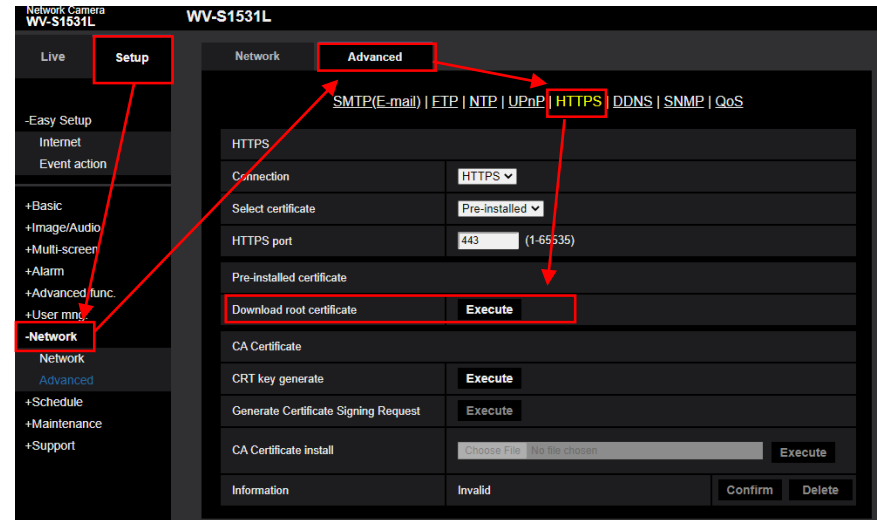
Network Camera
WV-S1531L

WV-S1531L

Live
Setup

-Easy Setup
Internet
Event action

+Basic
+Image/Audio
+Multi-screen
+Alarm
+Advanced func.
+User mng.
-Network
Network
Advanced
+Schedule
+Maintenance
+Support

Network
Advanced

SMTP(E-mail) | FTP | NTP | UPnP | HTTPS | DDNS | SNMP | QoS

HTTPS

| | |
|---|---|
| Connection | HTTPS |
| Select certificate | Pre-installed |
| HTTPS port | 443 (1-65535) |

Pre-installed certificate

| | |
|---|---|
| Download root certificate | Execute |

CA Certificate

| | |
|---|---|
| CRT key generate | Execute |
| Generate Certificate Signing Request | Execute |
| CA Certificate install | Choose File No file chosen Execute |
| Information | Invalid Confirm Delete |